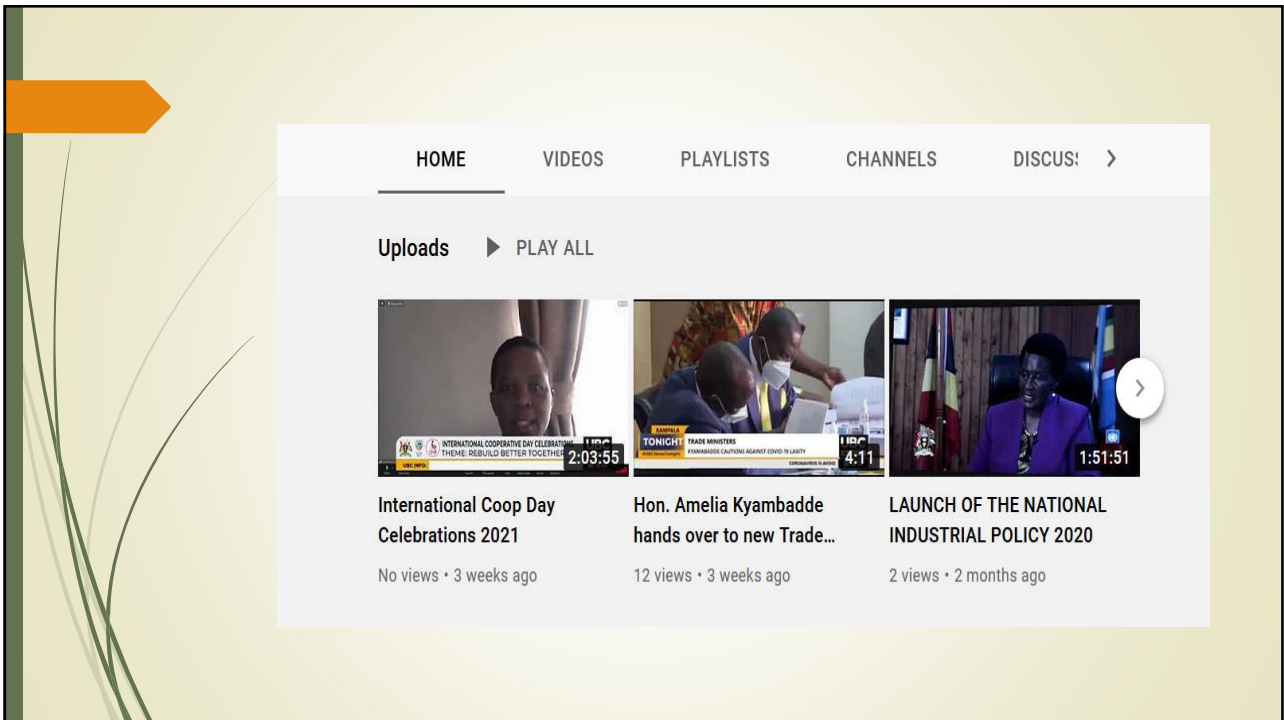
HOME VIDEOS PLAYLISTS CHANNELS DISCUS: >

Uploads ▶ PLAY ALL

INTERNATIONAL COOPERATIVE DAY CELEBRATIONS
THEME: REBUILD BETTER TOGETHER
UBC INFO:
UBC
2:03:55

KAMPALA
TONIGHT TRADE MINISTERS
KYAMBADDE CAUTIONS AGAINST COVID-19 LAXITY
CORONAVIRUS IS AVOID
UBC
4:11

1:51:51

International Coop Day Celebrations 2021
No views • 3 weeks ago

Hon. Amelia Kyambadde hands over to new Trade...
12 views • 3 weeks ago

LAUNCH OF THE NATIONAL INDUSTRIAL POLICY 2020
2 views • 2 months ago